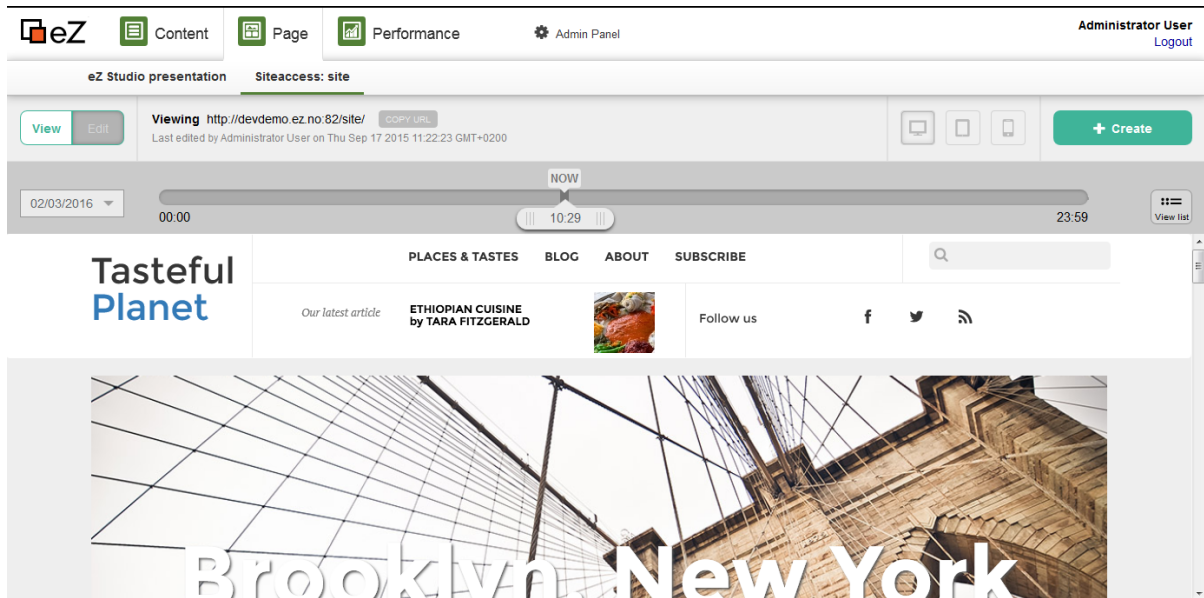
eZ Content Page Performance Admin Panel

Administrator User
Logout

eZ Studio presentation Siteaccess: site

View Edit

Viewing http://devdemo.ez.no:82/site/ COPY URL
Last edited by Administrator User on Thu Sep 17 2015 11:22:23 GMT+0200

+ Create

02/03/2016

NOW

00:00 10:29 23:59

View list

Tasteful Planet

PLACES & TASTES BLOG ABOUT SUBSCRIBE

Our latest article ETHIOPIAN CUISINE by TARA FITZGERALD

Follow us

Brooklyn, New York